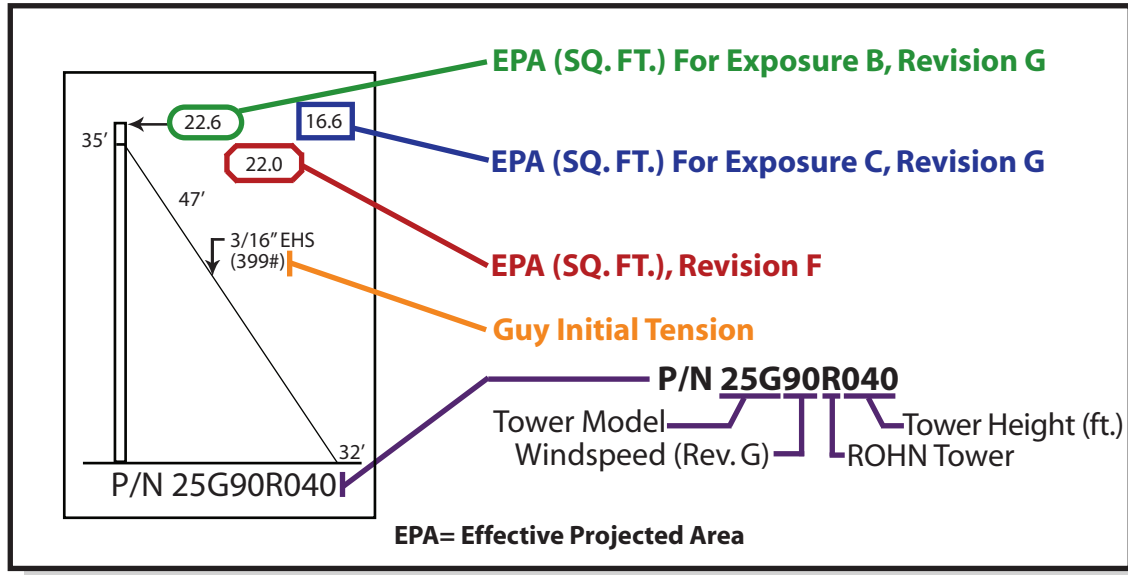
EPA (SQ. FT.) For Exposure B, Revision G

22.6

16.6

EPA (SQ. FT.) For Exposure C, Revision G

35′

22.0

47′

3/16″ EHS (399#)

EPA (SQ. FT.), Revision F

Guy Initial Tension

P/N 25G90R040

Tower Model

Tower Height (ft.)

Windspeed (Rev. G)

ROHN Tower

32′

P/N 25G90R040

EPA= Effective Projected Area